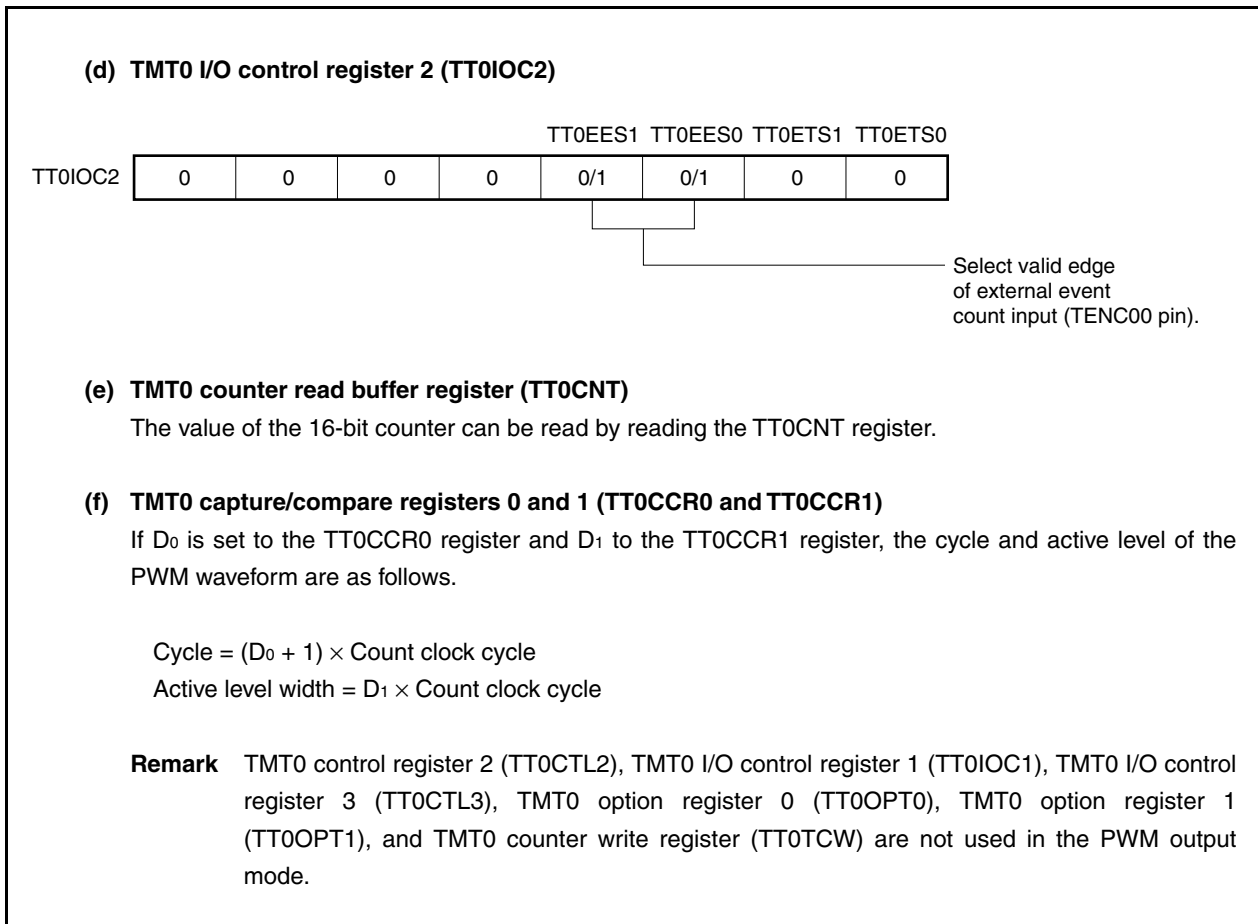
(d) TMT0 I/O control register 2 (TT0IOC2)

| | | | | | TT0EES1 | TT0EES0 | TT0ETS1 | TT0ETS0 |
|---|---|---|---|---|---|---|---|---|
| TT0IOC2 | 0 | 0 | 0 | 0 | 0/1 | 0/1 | 0 | 0 |

Select valid edge of external event count input (TENC00 pin).

(e) TMT0 counter read buffer register (TT0CNT)
The value of the 16-bit counter can be read by reading the TT0CNT register.

(f) TMT0 capture/compare registers 0 and 1 (TT0CCR0 and TT0CCR1)
If $D_0$ is set to the TT0CCR0 register and $D_1$ to the TT0CCR1 register, the cycle and active level of the PWM waveform are as follows.

Cycle = $(D_0 + 1) \times$ Count clock cycle
Active level width = $D_1 \times$ Count clock cycle

Remark TMT0 control register 2 (TT0CTL2), TMT0 I/O control register 1 (TT0IOC1), TMT0 I/O control register 3 (TT0CTL3), TMT0 option register 0 (TT0OPT0), TMT0 option register 1 (TT0OPT1), and TMT0 counter write register (TT0TCW) are not used in the PWM output mode.